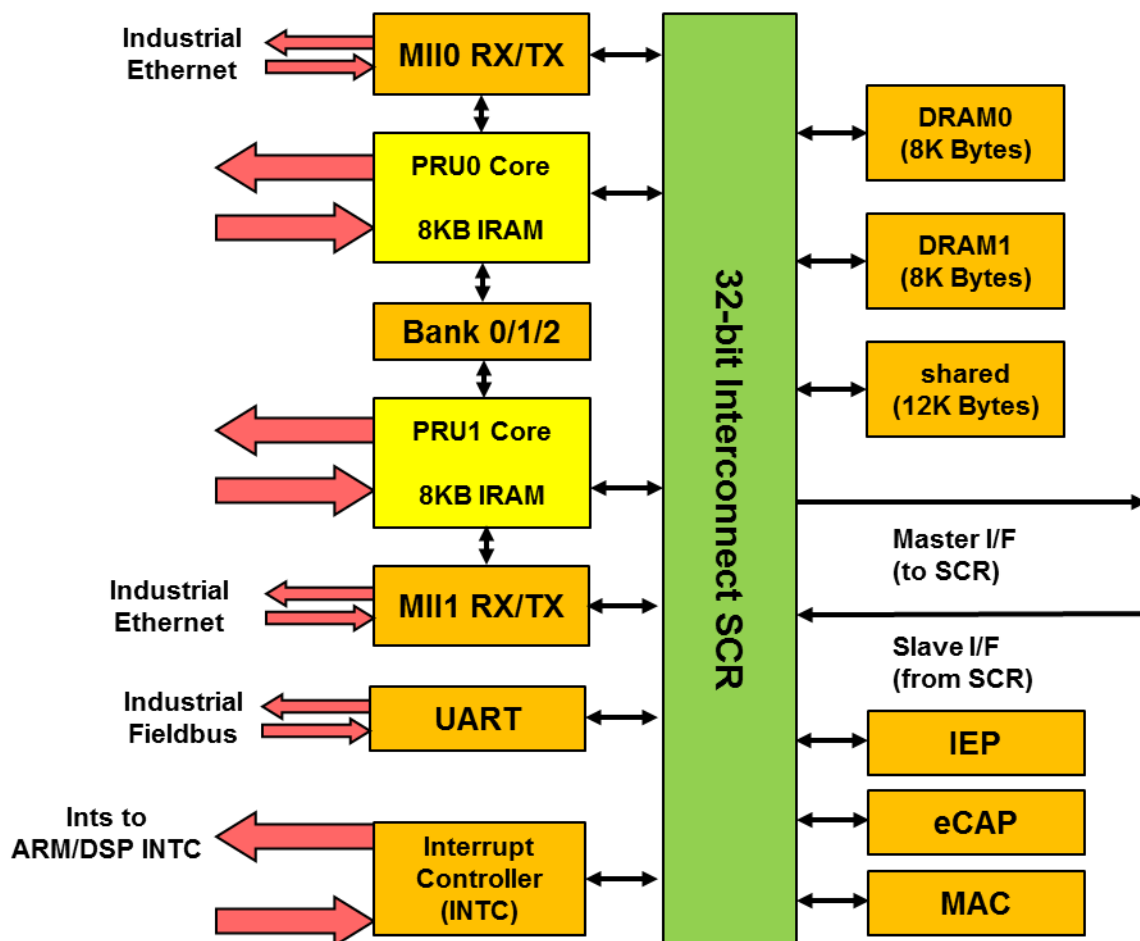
Industrial Ethernet

MII0 RX/TX

PRU0 Core

8KB IRAM

Bank 0/1/2

PRU1 Core

8KB IRAM

Industrial Ethernet

MII1 RX/TX

Industrial Fieldbus

UART

Ints to ARM/DSP INTC

Interrupt Controller (INTC)

32-bit Interconnect SCR

DRAM0 (8K Bytes)

DRAM1 (8K Bytes)

shared (12K Bytes)

Master I/F (to SCR)

Slave I/F (from SCR)

IEP

eCAP

MAC